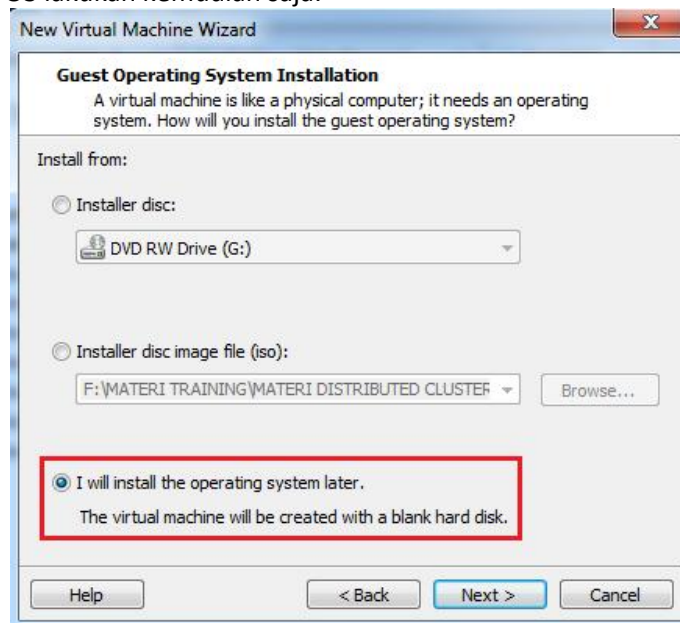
OS lakukan kemudian saja.

New Virtual Machine Wizard

Guest Operating System Installation
A virtual machine is like a physical computer; it needs an operating system. How will you install the guest operating system?

Install from:

Installer disc:

DVD RW Drive (G:)

Installer disc image file (iso):

F:\MATERI TRAINING\MATERI DISTRIBUTED CLUSTER

Browse...

I will install the operating system later.

The virtual machine will be created with a blank hard disk.

Help

< Back

Next >

Cancel